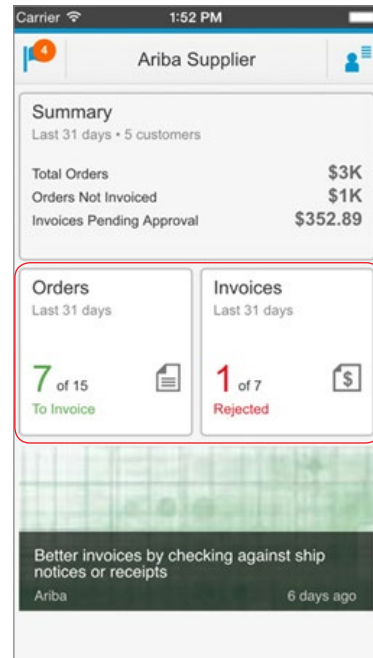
Carrier 1:52 PM

4

Ariba Supplier

Summary
Last 31 days • 5 customers

Total Orders $3K
Orders Not Invoiced $1K
Invoices Pending Approval $352.89

Orders
Last 31 days
7 of 15
To Invoice

Invoices
Last 31 days
1 of 7
Rejected

$

Better invoices by checking against ship notices or receipts
Ariba 6 days ago